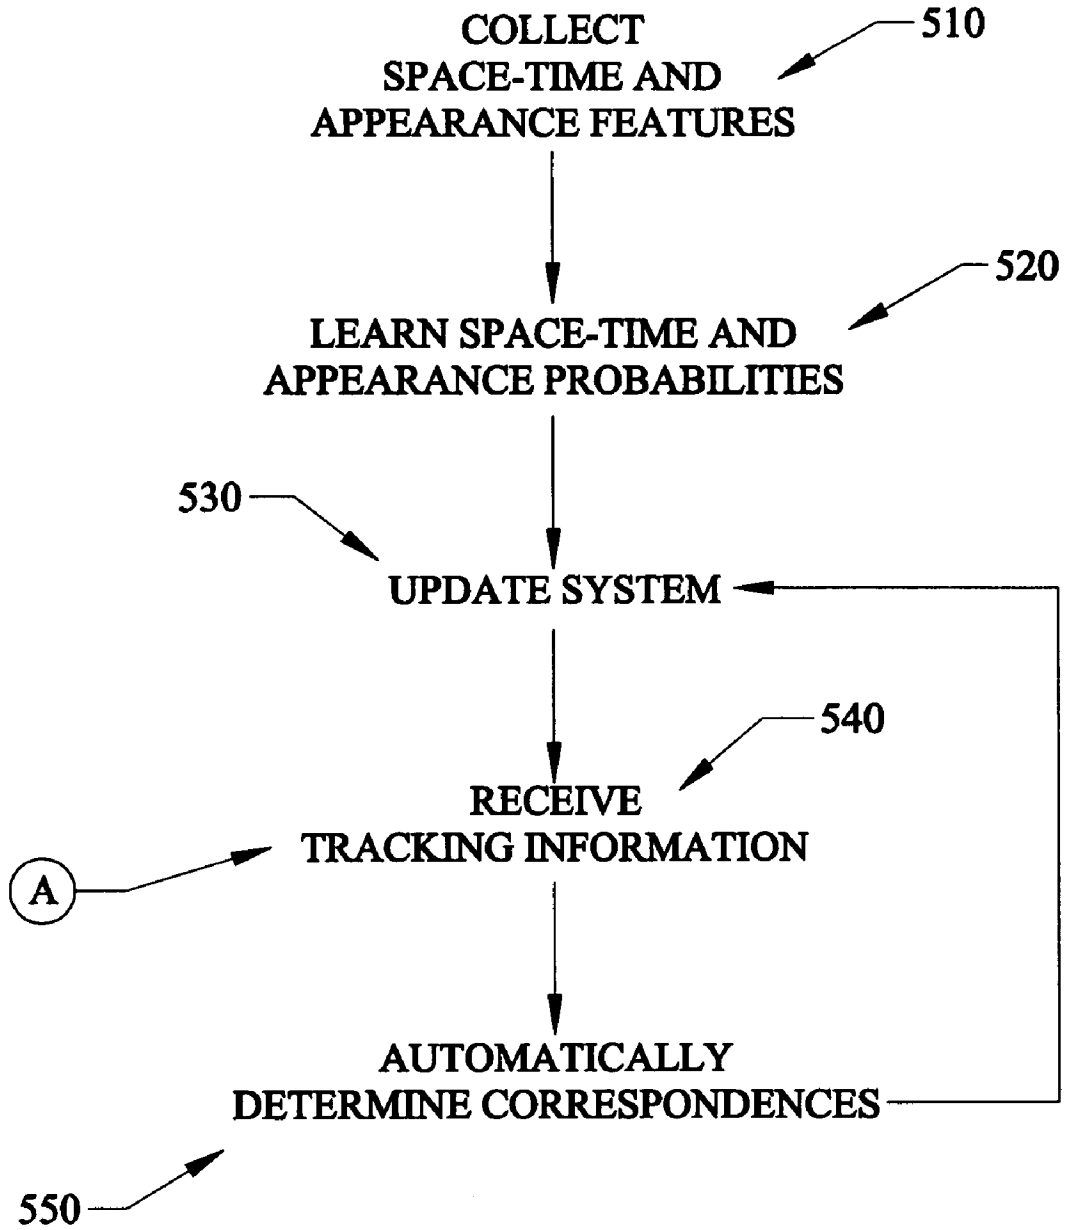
COLLECT SPACE-TIME AND APPEARANCE FEATURES

510

520

LEARN SPACE-TIME AND APPEARANCE PROBABILITIES

530

UPDATE SYSTEM

540

RECEIVE TRACKING INFORMATION

A

AUTOMATICALLY DETERMINE CORRESPONDENCES

550